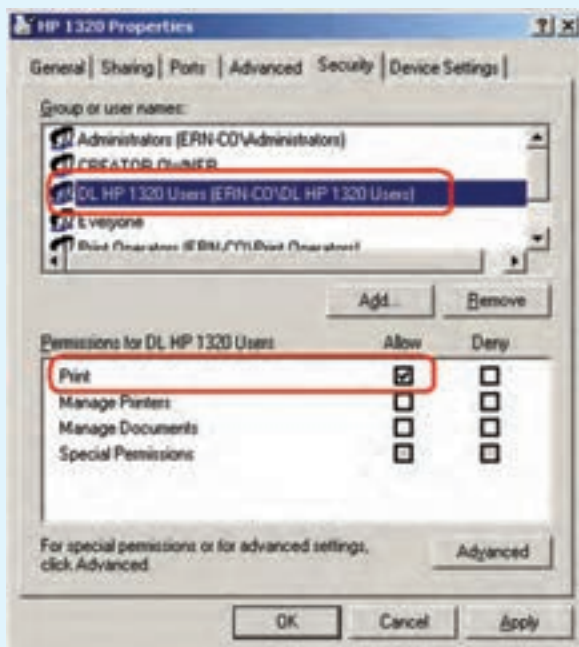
HP 1320 Properties ? ×

General | Sharing | Ports | Advanced | Security | Device Settings

Group or user names:

Administrators (ERN-CO\Administrators)
CREATOR OWNER
DL HP 1320 Users (ERN-CO\DL HP 1320 Users)
Everyone
Print Operators (ERN-CO\Print Operators)

Add... Remove

| Permissions for DL HP 1320 Users | Allow | Deny |
|---|---|---|
| Print | ☑ | ☐ |
| Manage Printers | ☐ | ☐ |
| Manage Documents | ☐ | ☐ |
| Special Permissions | ☐ | ☐ |

For special permissions or for advanced settings, click Advanced.

Advanced

OK Cancel Apply